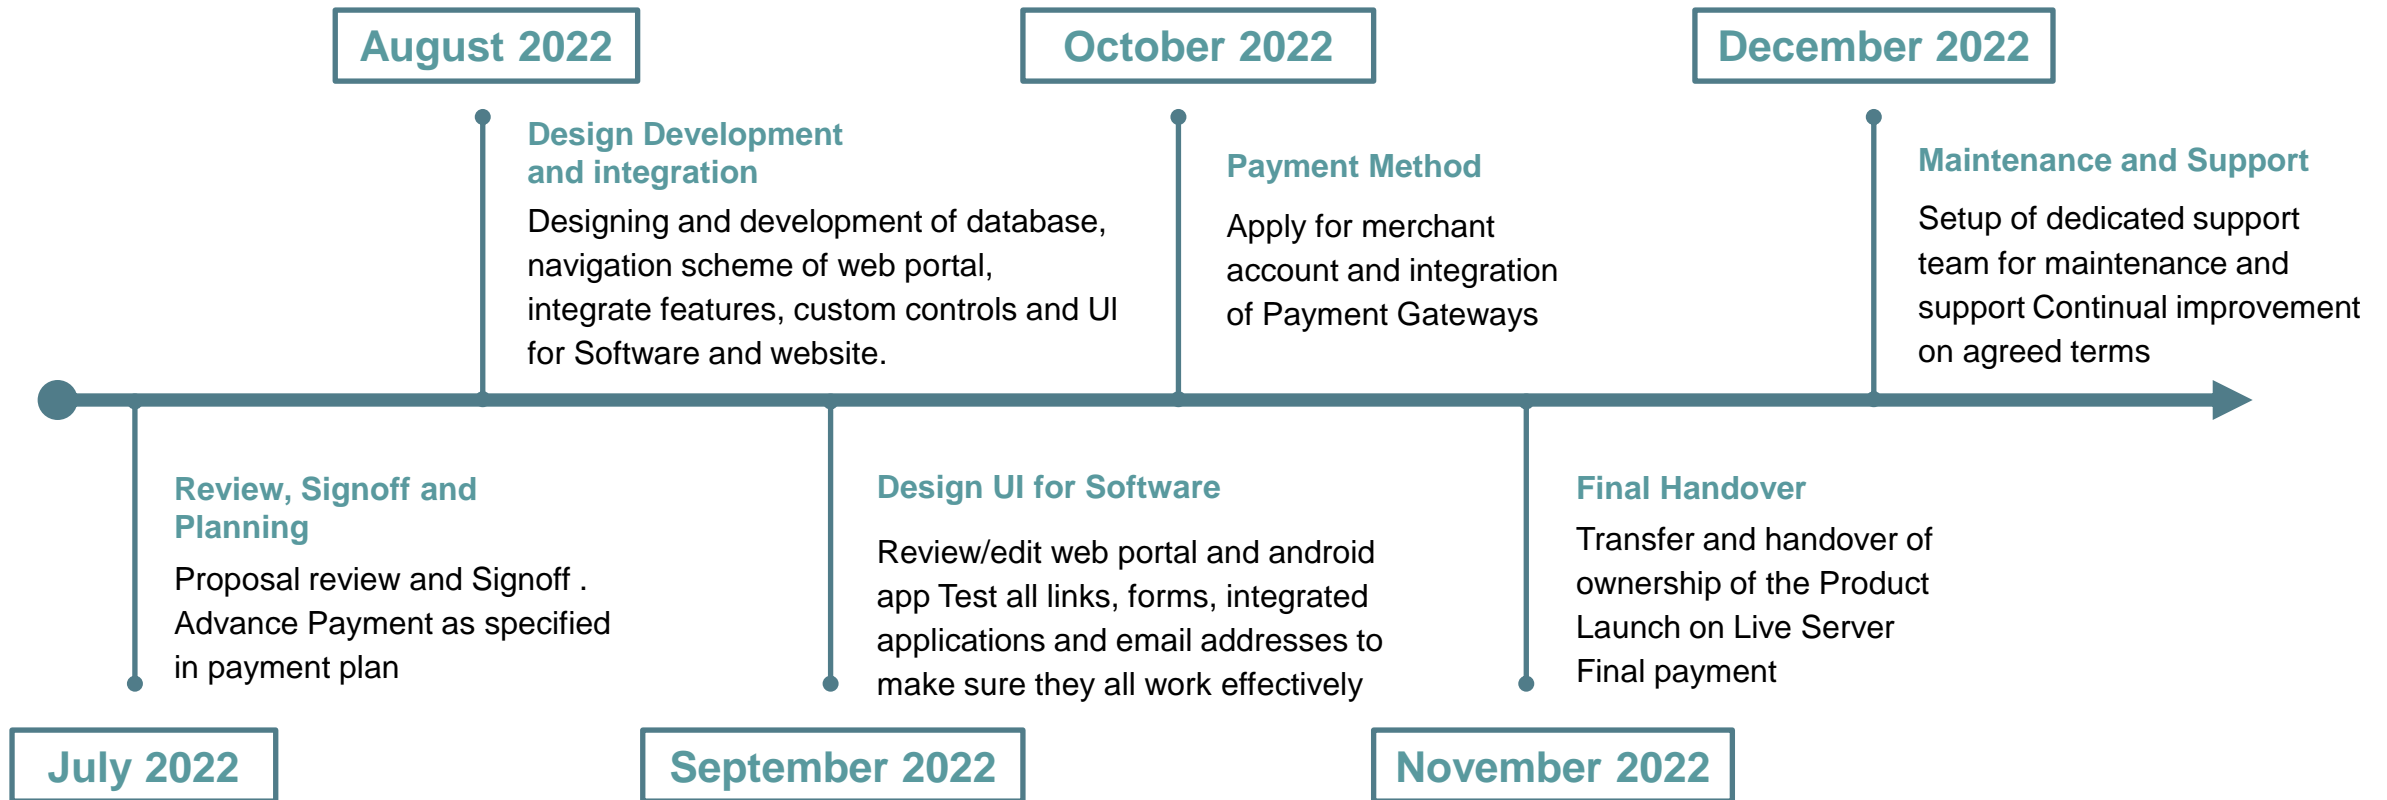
August 2022

Design Development and integration

Designing and development of database, navigation scheme of web portal, integrate features, custom controls and UI for Software and website.

October 2022

Payment Method

Apply for merchant account and integration of Payment Gateways

December 2022

Maintenance and Support

Setup of dedicated support team for maintenance and support Continual improvement on agreed terms

Review, Signoff and Planning

Proposal review and Signoff . Advance Payment as specified in payment plan

July 2022

Design UI for Software

Review/edit web portal and android app Test all links, forms, integrated applications and email addresses to make sure they all work effectively

September 2022

Final Handover

Transfer and handover of ownership of the Product Launch on Live Server Final payment

November 2022